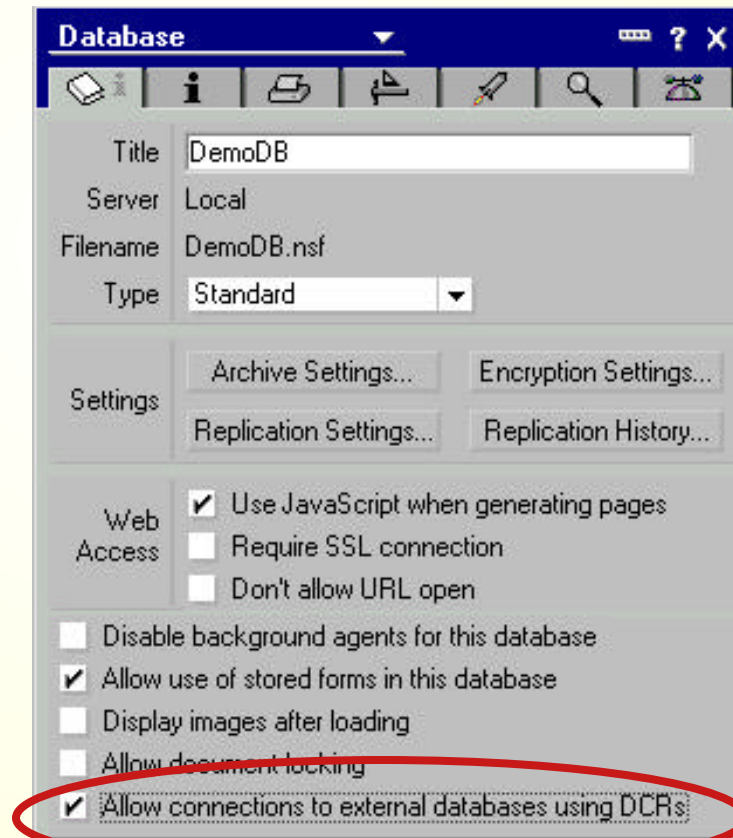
Database ? X

Title DemoDB

Server Local

Filename DemoDB.nsf

Type Standard

Settings

Archive Settings...

Encryption Settings...

Replication Settings...

Replication History...

Web Access

Use JavaScript when generating pages

Require SSL connection

Don't allow URL open

Disable background agents for this database

Allow use of stored forms in this database

Display images after loading

Allow document locking

Allow connections to external databases using DCRs